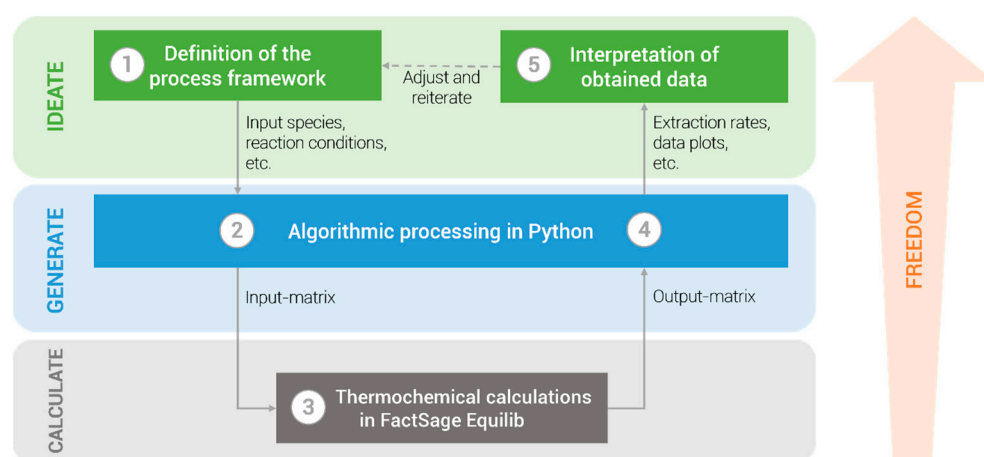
IDEATE

1 Definition of the process framework

Adjust and reiterate

5 Interpretation of obtained data

Input species, reaction conditions, etc.

Extraction rates, data plots, etc.

GENERATE

2 Algorithmic processing in Python 4

Input-matrix

Output-matrix

CALCULATE

3 Thermochemical calculations in FactSage Equilib

FREEDOM